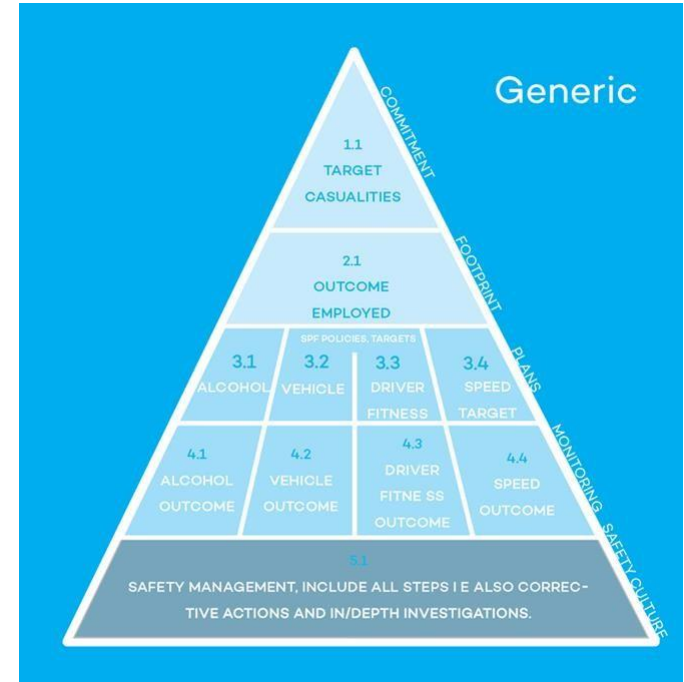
Generic

COMMITMENT

1.1
TARGET
CASUALITIES

FOOTPRINT

2.1
OUTCOME
EMPLOYED

PLANS

SPF POLICIES, TARGETS

3.1
ALCOHOL

3.2
VEHICLE

3.3
DRIVER
FITNESS

3.4
SPEED
TARGET

MONITORING

4.1
ALCOHOL
OUTCOME

4.2
VEHICLE
OUTCOME

4.3
DRIVER
FITNE SS
OUTCOME

4.4
SPEED
OUTCOME

SAFETY CULTURE

5.1
SAFETY MANAGEMENT, INCLUDE ALL STEPS I E ALSO CORRECTIVE ACTIONS AND IN/DEPTH INVESTIGATIONS.